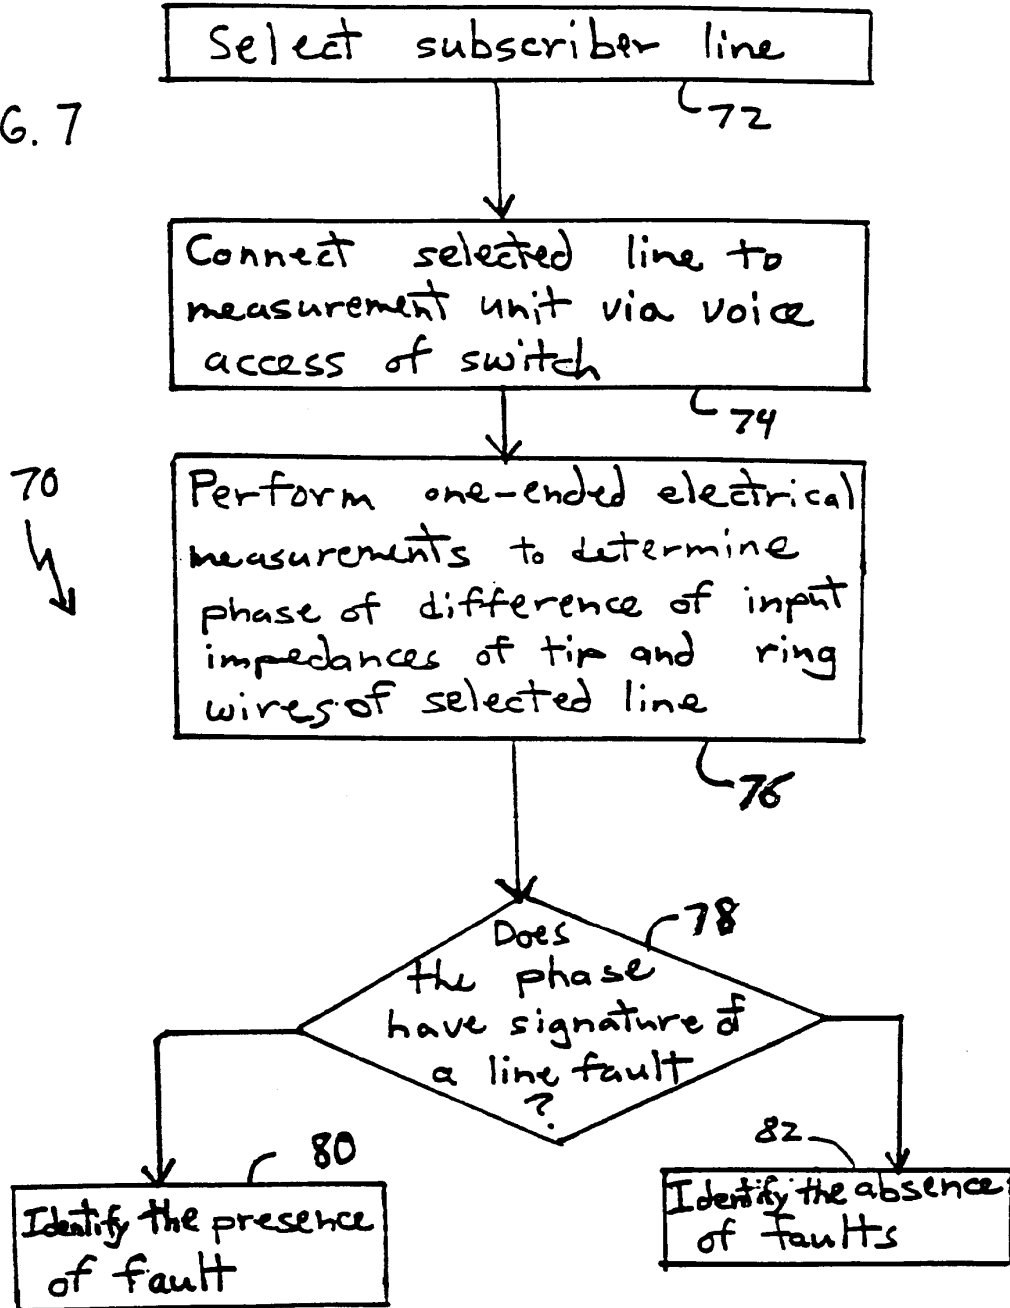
Select subscriber line

G. 7

72

Connect selected line to measurement unit via voice access of switch

74

70

Perform one-ended electrical measurements to determine phase of difference of input impedances of tip and ring wires of selected line

76

Does the phase have signature of a line fault ?

78

80

82

Identify the presence of fault

Identify the absence of faults